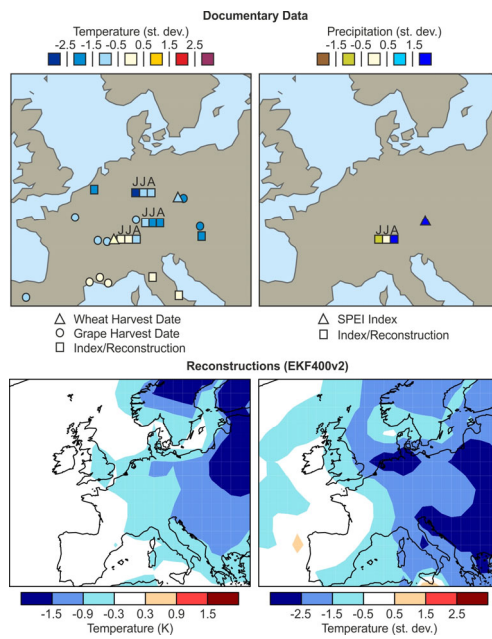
Documentary Data

Temperature (st. dev.)
-2.5 -1.5 -0.5 0.5 1.5 2.5

Precipitation (st. dev.)
-1.5 -0.5 0.5 1.5

JJA
JJA
JJA

JJA

△ Wheat Harvest Date
○ Grape Harvest Date
□ Index/Reconstruction

△ SPEI Index
□ Index/Reconstruction

Reconstructions (EKF400v2)

-1.5 -0.9 -0.3 0.3 0.9 1.5
Temperature (K)

-2.5 -1.5 -0.5 0.5 1.5 2.5
Temperature (st. dev.)